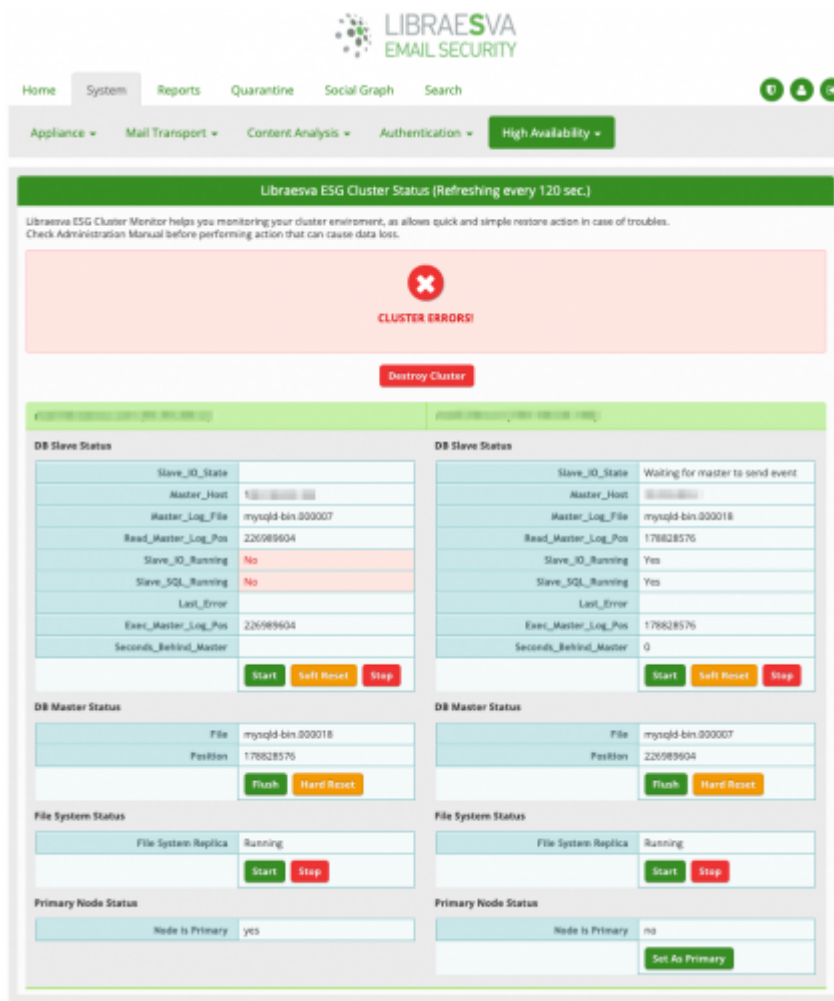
LIBRAESVA
EMAIL SECURITY

Home System Reports Quarantine Social Graph Search

Appliance ▾ Mail Transport ▾ Content Analysis ▾ Authentication ▾ High Availability ▾

Libraesva ESG Cluster Status (Refreshing every 120 sec.)

Libraesva ESG Cluster Monitor helps you monitoring your cluster enviroment, as allows quick and simple restore action in case of troubles.
Check Administration Manual before performing action that can cause data loss.

CLUSTER ERRORS!

Destroy Cluster

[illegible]

DB Slave Status

| | |
|---|---|
| Slave_IO_State | |
| Master_Host | 1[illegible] |
| Master_Log_File | mysqld-bin.000007 |
| Read_Master_Log_Pos | 226989604 |
| Slave_IO_Running | No |
| Slave_SQL_Running | No |
| Last_Error | |
| Exec_Master_Log_Pos | 226989604 |
| Seconds_Behind_Master | |
| | Start Soft Reset Stop |

DB Master Status

| | |
|---|---|
| File | mysqld-bin.000018 |
| Position | 178828576 |
| | Flush Hard Reset |

File System Status

| | |
|---|---|
| File System Replica | Running |
| | Start Stop |

Primary Node Status

| | |
|---|---|
| Node Is Primary | yes |

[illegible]

DB Slave Status

| | |
|---|---|
| Slave_IO_State | Waiting for master to send event |
| Master_Host | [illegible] |
| Master_Log_File | mysqld-bin.000018 |
| Read_Master_Log_Pos | 178828576 |
| Slave_IO_Running | Yes |
| Slave_SQL_Running | Yes |
| Last_Error | |
| Exec_Master_Log_Pos | 178828576 |
| Seconds_Behind_Master | 0 |
| | Start Soft Reset Stop |

DB Master Status

| | |
|---|---|
| File | mysqld-bin.000007 |
| Position | 226989604 |
| | Flush Hard Reset |

File System Status

| | |
|---|---|
| File System Replica | Running |
| | Start Stop |

Primary Node Status

| | |
|---|---|
| Node Is Primary | no |
| | Set As Primary |